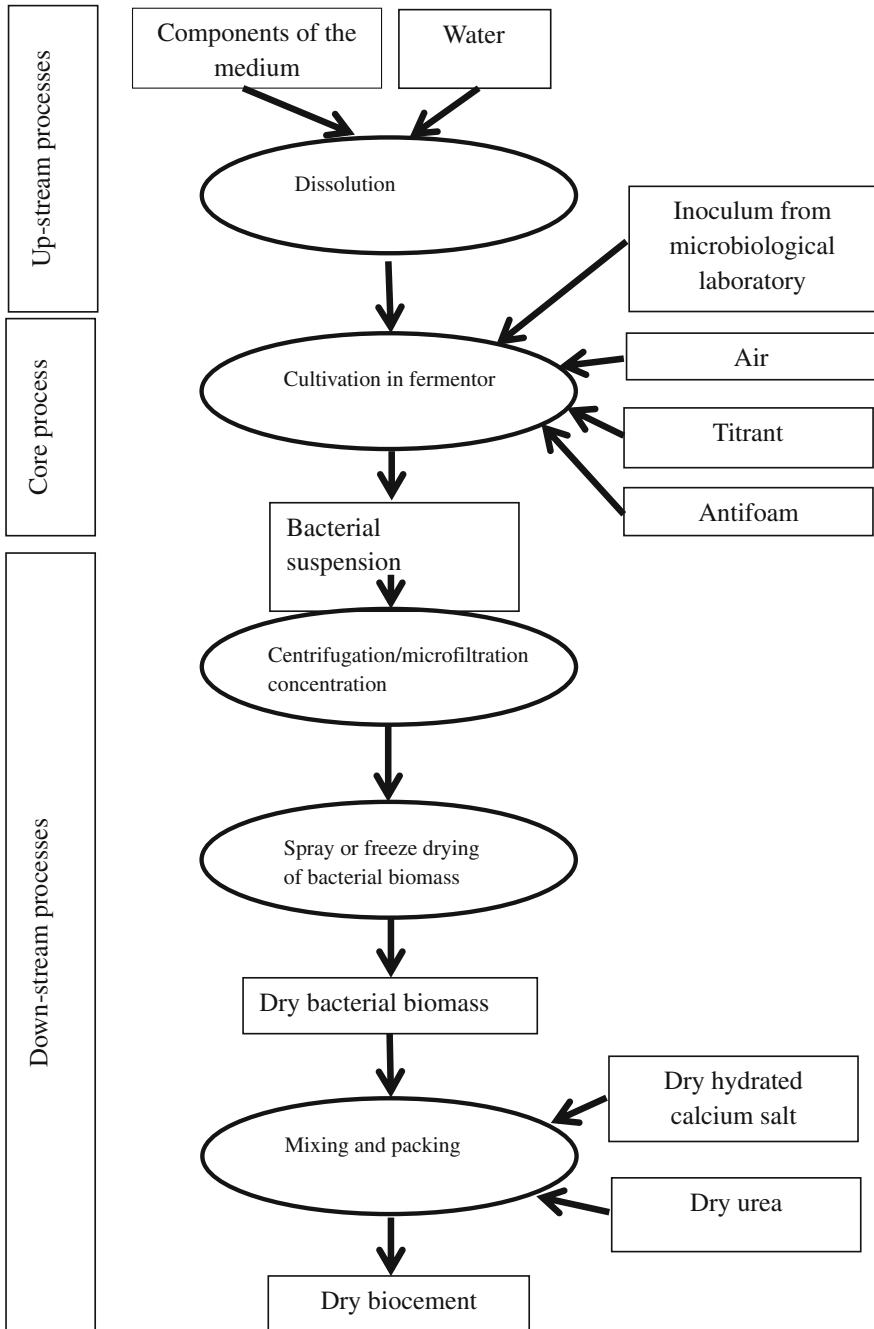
Up-stream processes

Components of the medium

Water

Dissolution

Inoculum from microbiological laboratory

Core process

Cultivation in fermentor

Air

Titrant

Antifoam

Bacterial suspension

Down-stream processes

Centrifugation/microfiltration concentration

Spray or freeze drying of bacterial biomass

Dry bacterial biomass

Dry hydrated calcium salt

Mixing and packing

Dry urea

Dry biocement